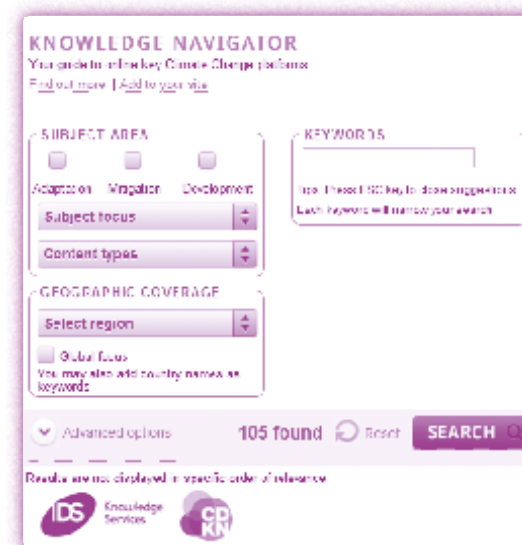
KNOWLEDGE NAVIGATOR

Your guide to online key Climate Change platforms

Find out more | Add to your site

SUBJECT AREA

Adaptation Mitigation Development

Subject focus

Content types

GEOGRAPHIC COVERAGE

Select region

Global focus

You may also add country names as keywords

KEYWORDS

Tip: Press ESC key to close suggestions

Each keyword will narrow your search

Advanced options

105 found

Reset

SEARCH

Results are not displayed in specific order of relevance

IDS Knowledge Services

CDKN